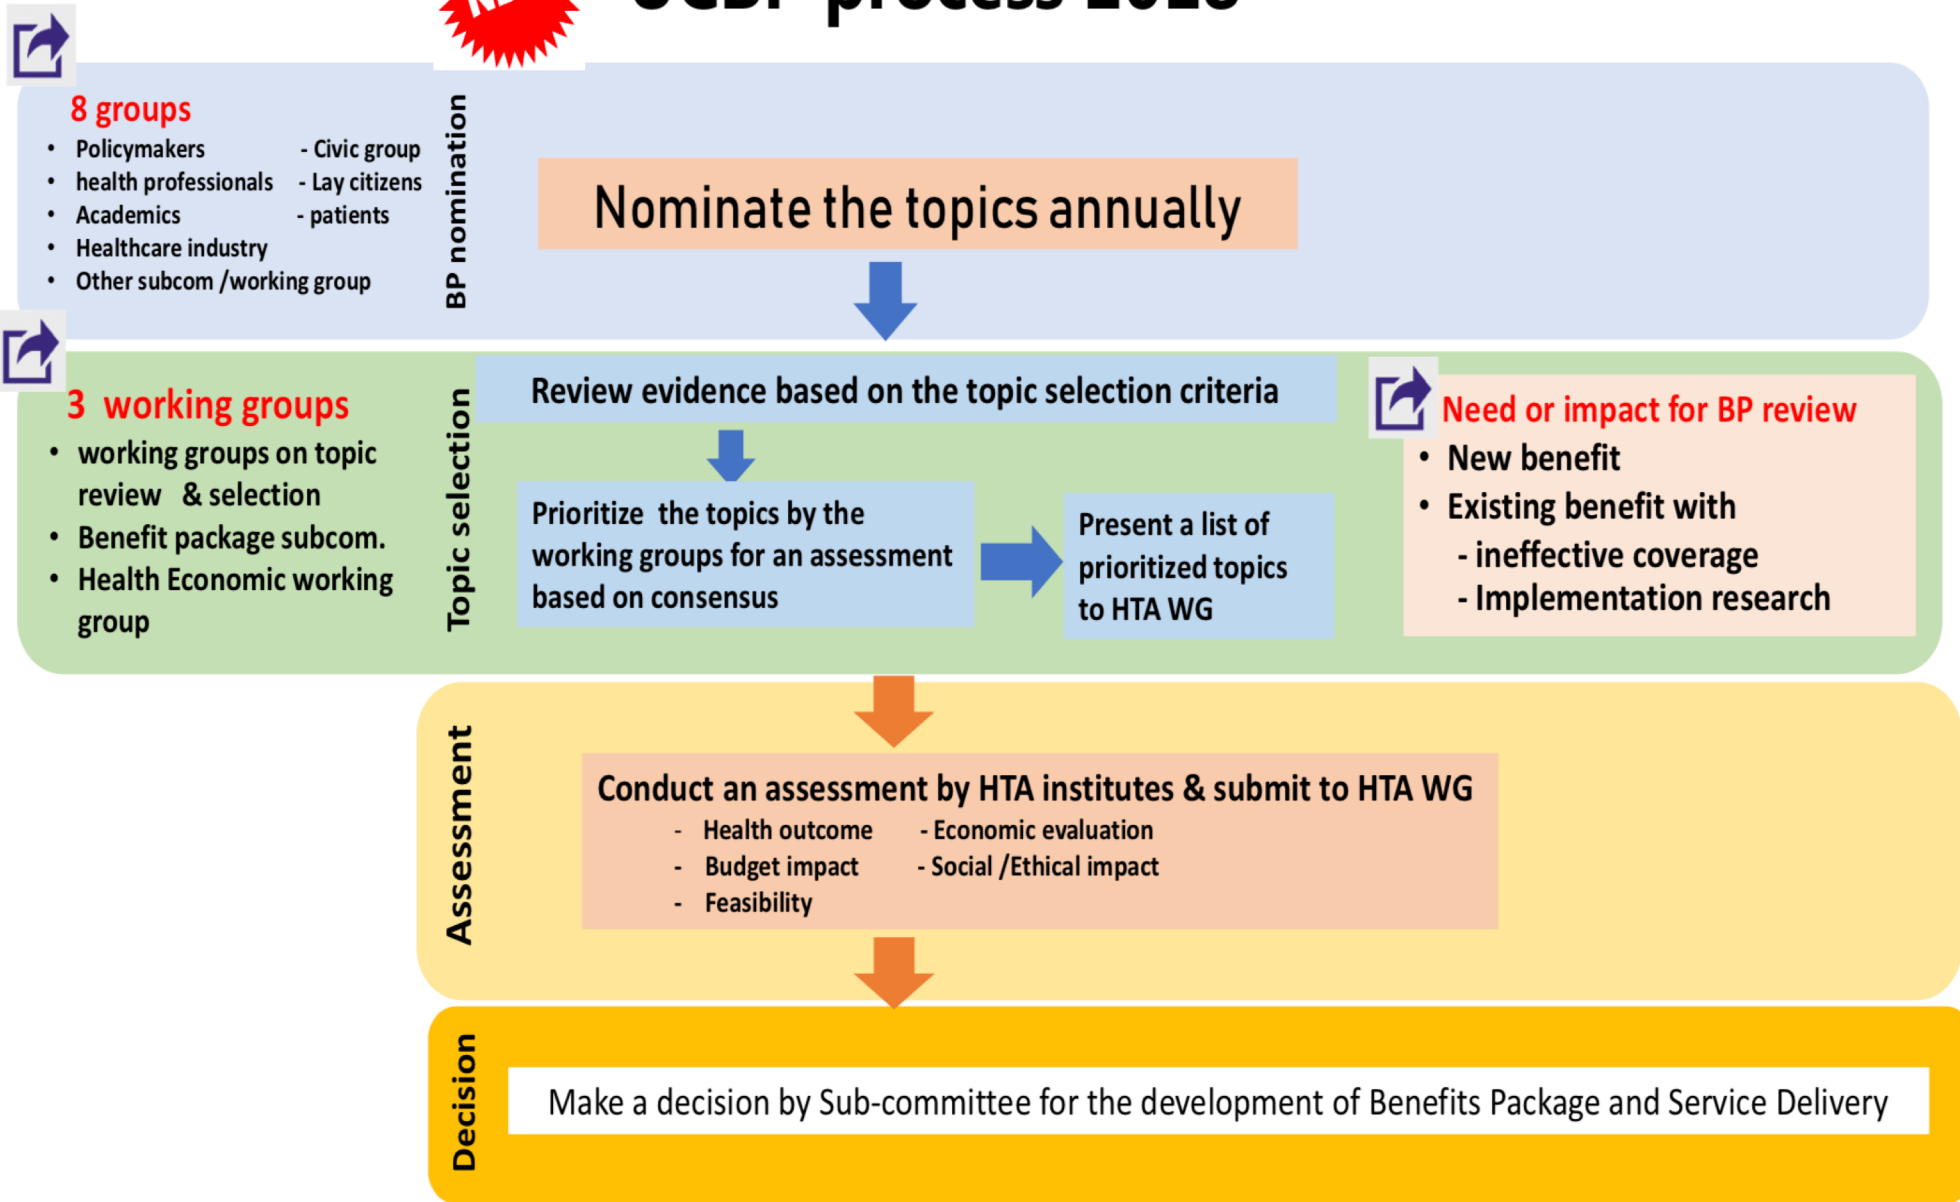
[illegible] process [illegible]

8 groups
- Policymakers - Civic group
- health professionals - Lay citizens
- Academics - patients
- Healthcare industry
- Other subcom /working group

BP nomination

Nominate the topics annually

3 working groups
- working groups on topic review & selection
- Benefit package subcom.
- Health Economic working group

Topic selection

Review evidence based on the topic selection criteria

Prioritize the topics by the working groups for an assessment based on consensus

Present a list of prioritized topics to HTA WG

Need or impact for BP review
- New benefit
- Existing benefit with
  - ineffective coverage
  - Implementation research

Assessment

Conduct an assessment by HTA institutes & submit to HTA WG
- Health outcome - Economic evaluation
- Budget impact - Social /Ethical impact
- Feasibility

Decision

Make a decision by Sub-committee for the development of Benefits Package and Service Delivery